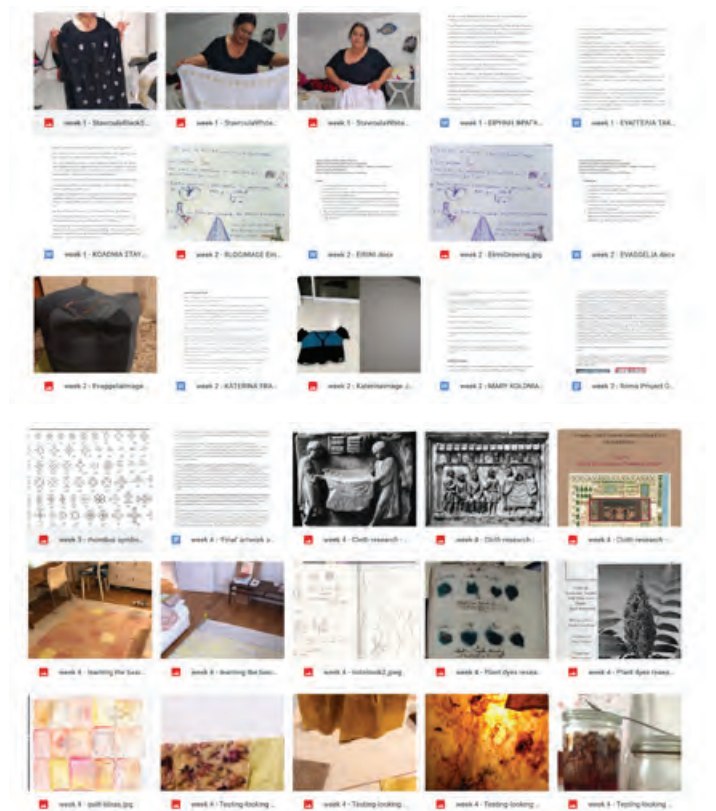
week 1 - StavroulaBlack...

week 1 - StavroulaWhite...

week 1 - StavroulaWhite...

week 1 - ΕΙΡΗΝΗ ΜΠΑΓΚ...

week 1 - ΕΥΑΓΓΕΛΙΑ ΤΑΚ...

week 1 - ΡΟΔΑΝΘΗ ΣΤΑΥ...

week 2 - BLOGIMAGE Eiri...

week 2 - EIRINI.docx

week 2 - EiriniDrawing.jpg

week 2 - EVAGGELIA.docx

week 2 - EvaggeliaImage...

week 2 - KATERINA ΠΑΠ...

week 2 - KaterinaImage.J...

week 2 - MARY KOLOMA...

week 3 - Roma Project O...

week 3 - rhombus symbo...

week 4 - 'Final' artwork a...

week 4 - Cloth research -...

week 4 - Cloth research -...

week 4 - Cloth research -...

week 4 - learning the bas...

week 4 - learning the bas...

week 4 - notebook2.jpeg

week 4 - Plant dyes resea...

week 4 - Plant dyes resea...

week 4 - quilt-ideas.jpg

week 4 - Testing-looking...

week 4 - Testing-looking...

week 4 - Testing-looking...

week 4 - Testing-looking...